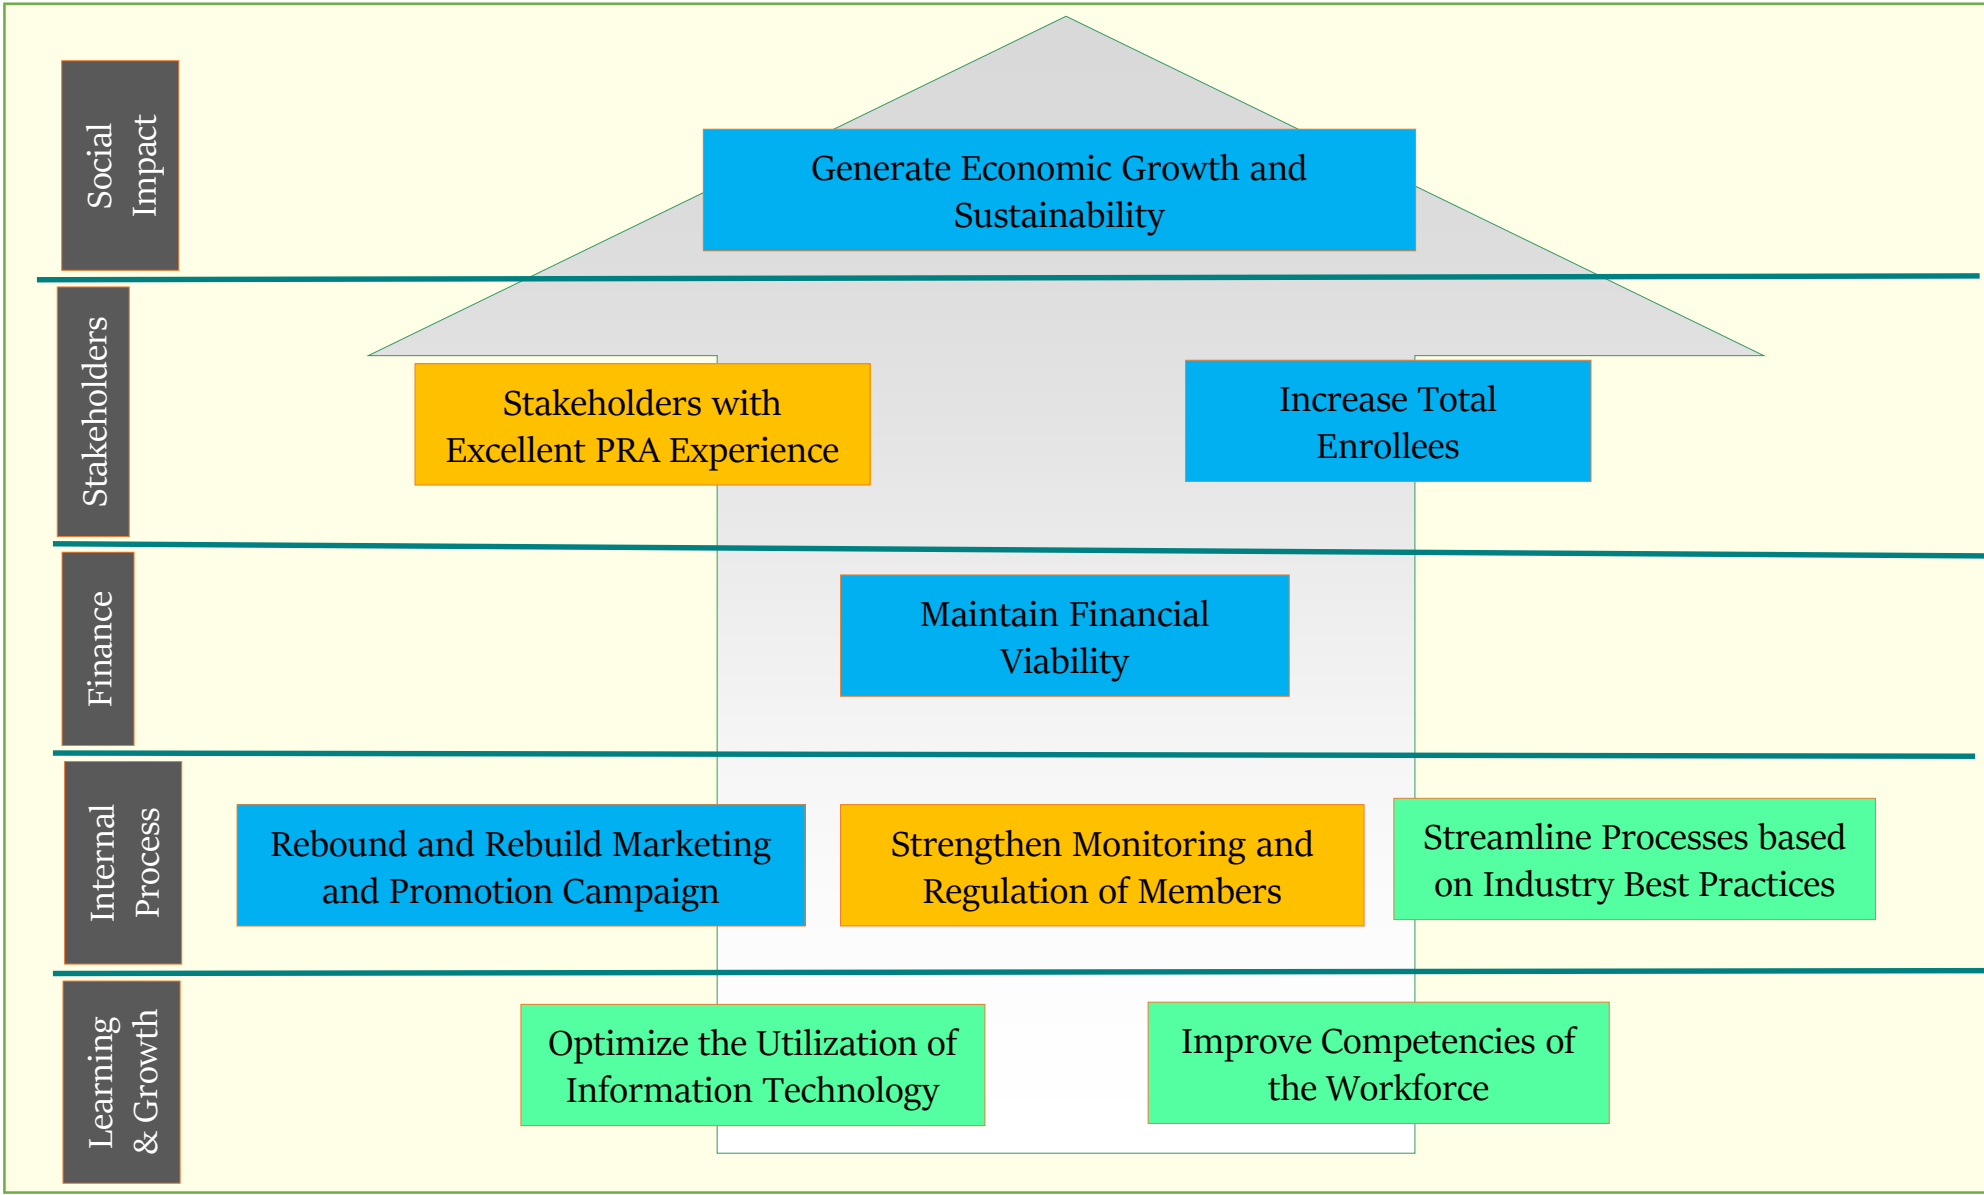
Social Impact

Generate Economic Growth and Sustainability

Stakeholders

Stakeholders with Excellent PRA Experience

Increase Total Enrollees

Finance

Maintain Financial Viability

Internal Process

Rebound and Rebuild Marketing and Promotion Campaign

Strengthen Monitoring and Regulation of Members

Streamline Processes based on Industry Best Practices

Learning & Growth

Optimize the Utilization of Information Technology

Improve Competencies of the Workforce